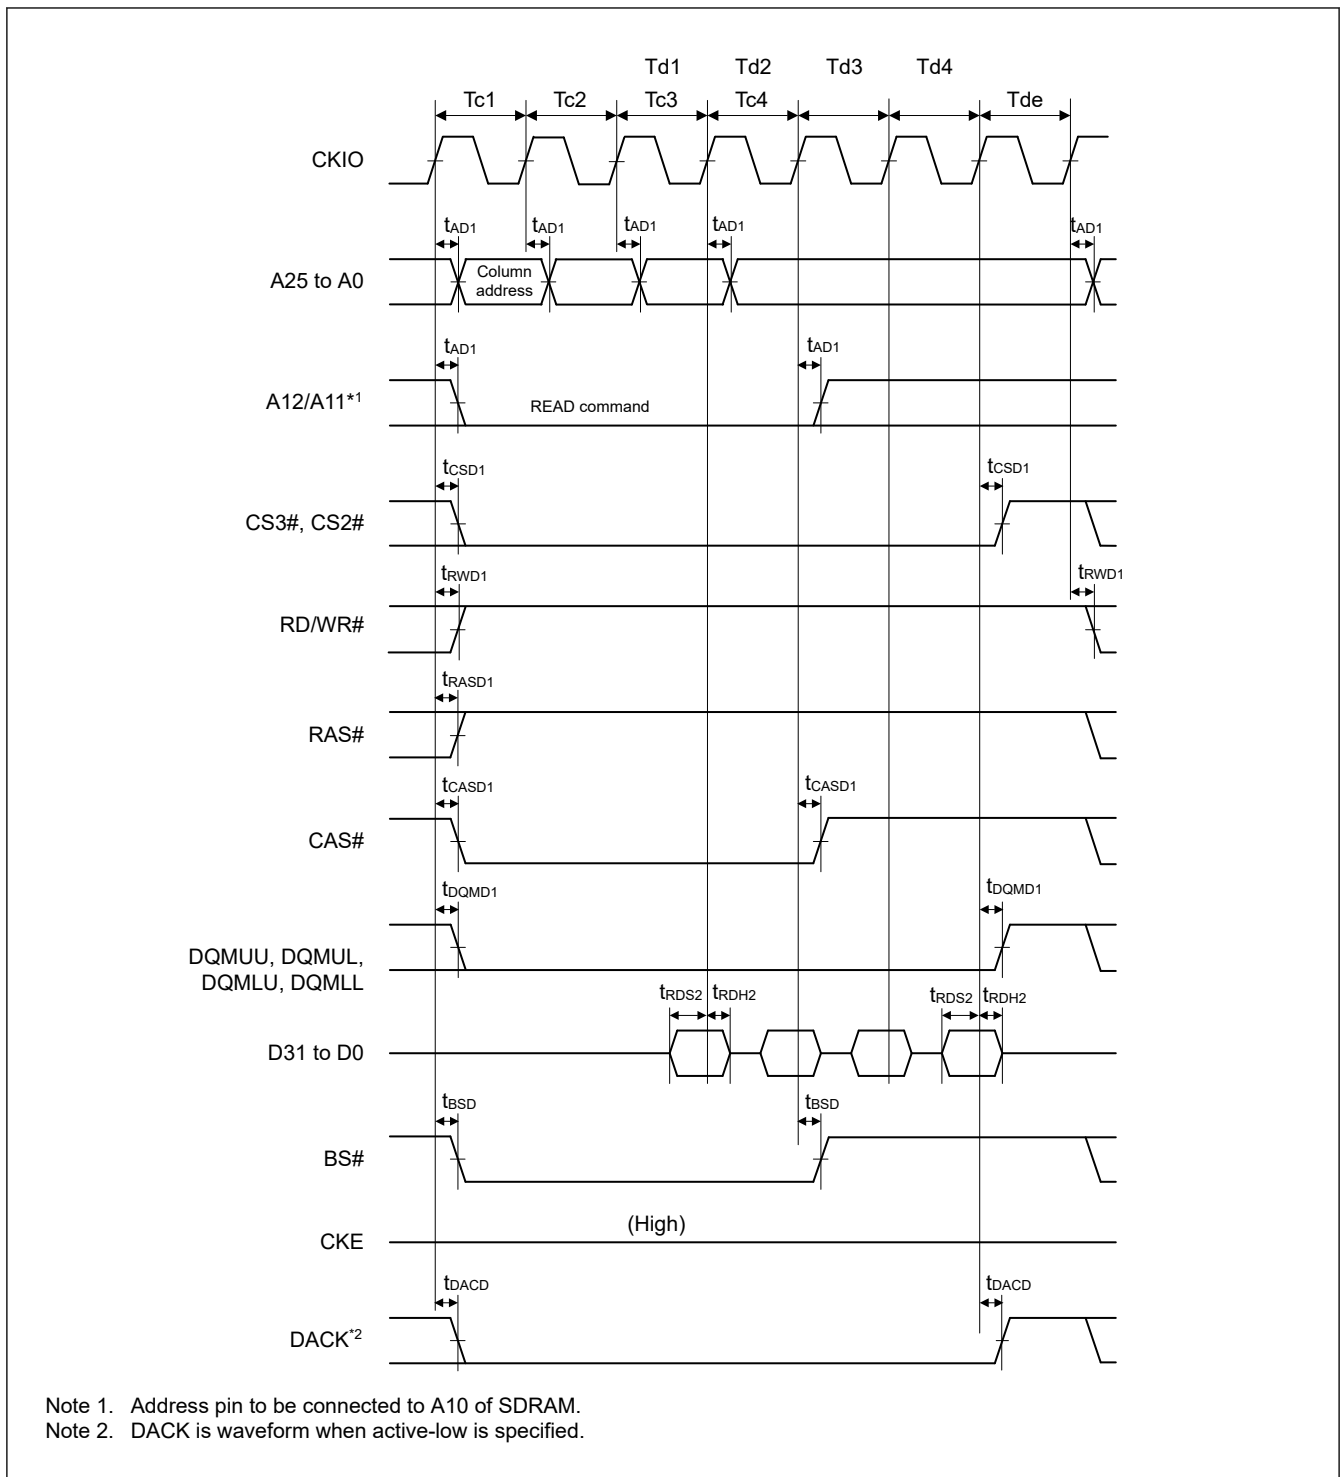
Td1 Td2 Td3 Td4

Tc1 Tc2 Tc3 Tc4 Tde

CKIO

$t_{AD1}$ $t_{AD1}$ $t_{AD1}$ $t_{AD1}$ $t_{AD1}$

A25 to A0

Column address

$t_{AD1}$ $t_{AD1}$

A12/A11$^{*1}$

READ command

$t_{CSD1}$ $t_{CSD1}$

CS3#, CS2#

$t_{RWD1}$ $t_{RWD1}$

RD/WR#

$t_{RASD1}$

RAS#

$t_{CASD1}$ $t_{CASD1}$

CAS#

$t_{DQMD1}$ $t_{DQMD1}$

DQMUU, DQMUL, DQMLU, DQMLL

$t_{RDS2}$ $t_{RDH2}$ $t_{RDS2}$ $t_{RDH2}$

D31 to D0

$t_{BSD}$ $t_{BSD}$

BS#

(High)

CKE

$t_{DACD}$ $t_{DACD}$

DACK$^{*2}$

Note 1. Address pin to be connected to A10 of SDRAM.
Note 2. DACK is waveform when active-low is specified.